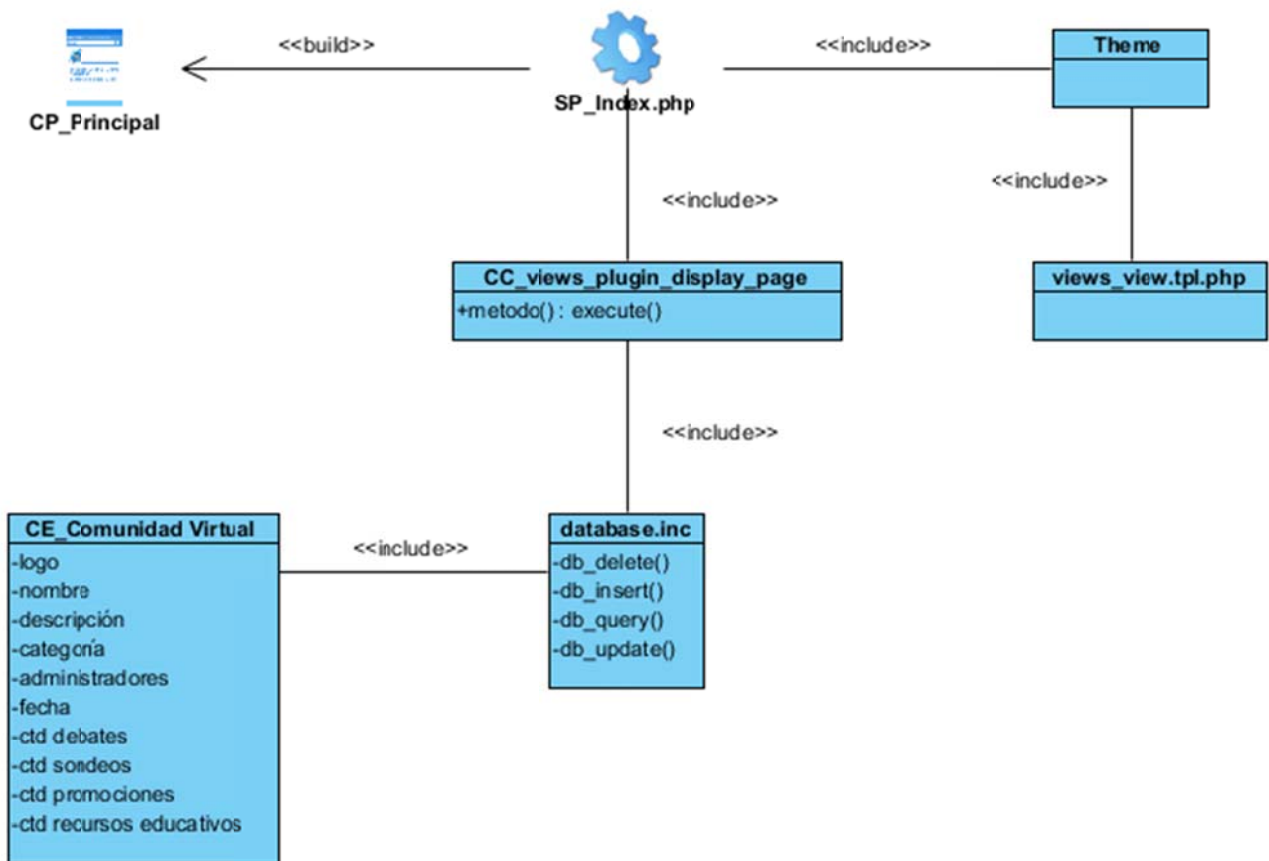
<<build>>

CP_Principal

SP_Index.php

<<include>>

Theme

<<include>>

<<include>>

CC_views_plugin_display_page
+metodo() : execute()

views_view.tpl.php

<<include>>

CE_Comunidad Virtual
-logo
-nombre
-descripción
-categoría
-administradores
-fecha
-ctd debates
-ctd sondeos
-ctd promociones
-ctd recursos educativos

<<include>>

database.inc
-db_delete()
-db_insert()
-db_query()
-db_update()